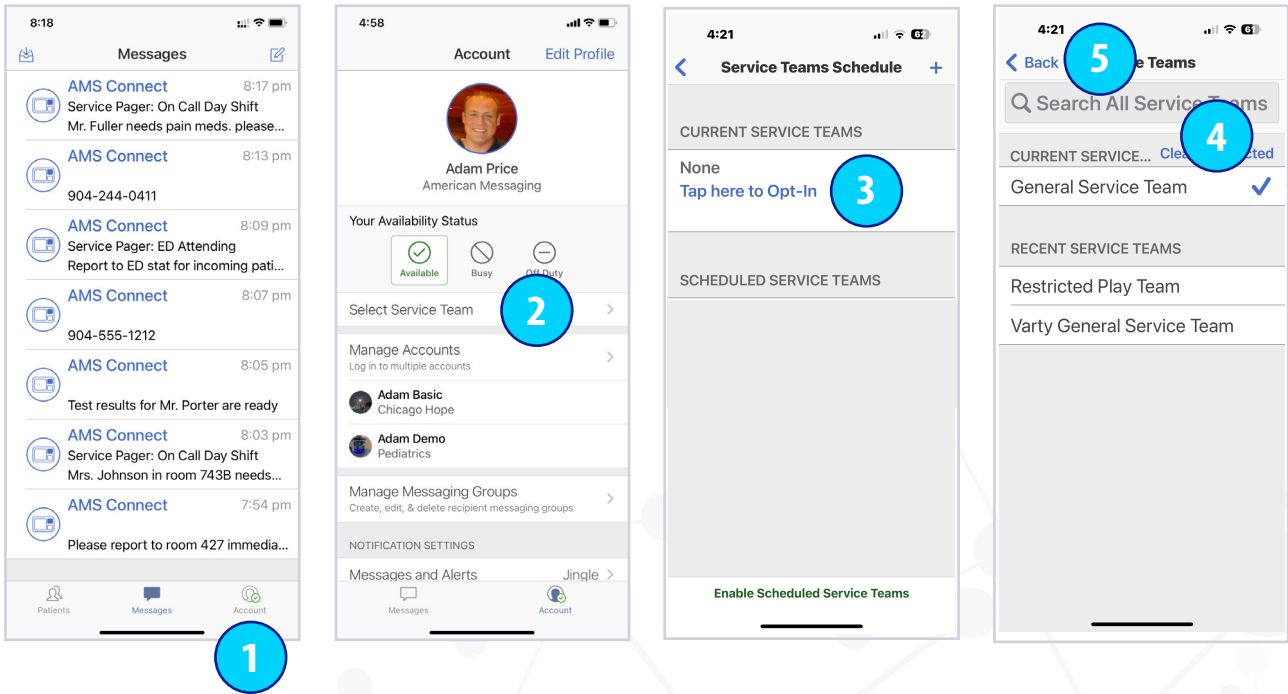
8:18

Messages

AMS Connect 8:17 pm
Service Pager: On Call Day Shift
Mr. Fuller needs pain meds. please...

AMS Connect 8:13 pm
904-244-0411

AMS Connect 8:09 pm
Service Pager: ED Attending
Report to ED stat for incoming pati...

AMS Connect 8:07 pm
904-555-1212

AMS Connect 8:05 pm
Test results for Mr. Porter are ready

AMS Connect 8:03 pm
Service Pager: On Call Day Shift
Mrs. Johnson in room 743B needs...

AMS Connect 7:54 pm
Please report to room 427 immedia...

Patients Messages Account

1

4:58

Account Edit Profile

Adam Price
American Messaging

Your Availability Status
Available Busy Off Duty

Select Service Team

2

Manage Accounts
Log in to multiple accounts

Adam Basic
Chicago Hope

Adam Demo
Pediatrics

Manage Messaging Groups
Create, edit, & delete recipient messaging groups

NOTIFICATION SETTINGS

Messages and Alerts Jingle

Messages Account

4:21

Service Teams Schedule +

CURRENT SERVICE TEAMS

None
Tap here to Opt-In

3

SCHEDULED SERVICE TEAMS

Enable Scheduled Service Teams

4:21

Back 5 e Teams

Search All Service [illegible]eams

4

CURRENT SERVICE... Clea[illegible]cted

General Service Team

RECENT SERVICE TEAMS

Restricted Play Team

Varty General Service Team